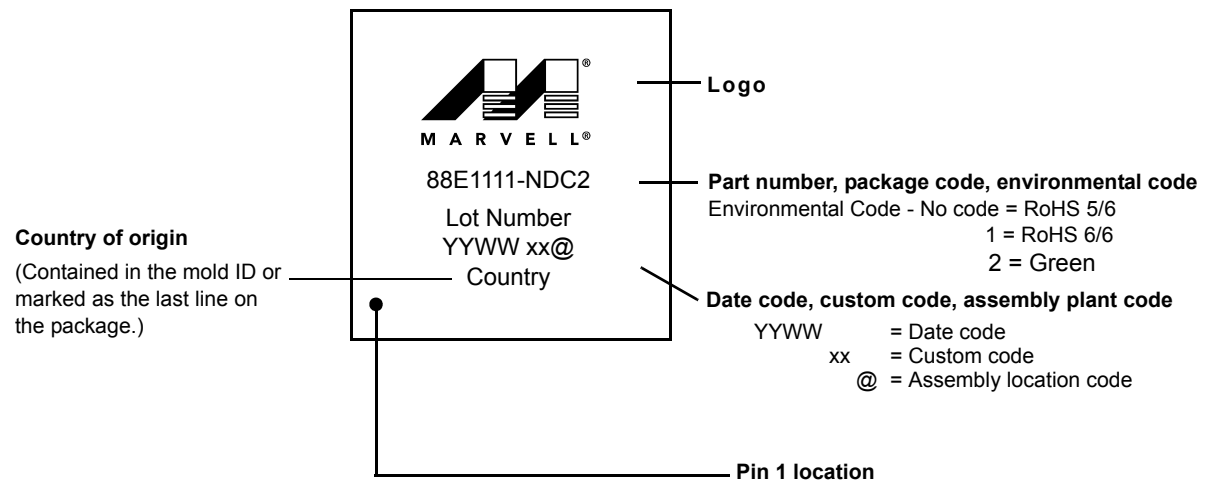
MARVELL®

88E1111-NDC2

Lot Number
YYWW xx@
Country

Logo

Part number, package code, environmental code
Environmental Code - No code = RoHS 5/6
1 = RoHS 6/6
2 = Green

Country of origin
(Contained in the mold ID or marked as the last line on the package.)

Date code, custom code, assembly plant code
YYWW = Date code
xx = Custom code
@ = Assembly location code

Pin 1 location